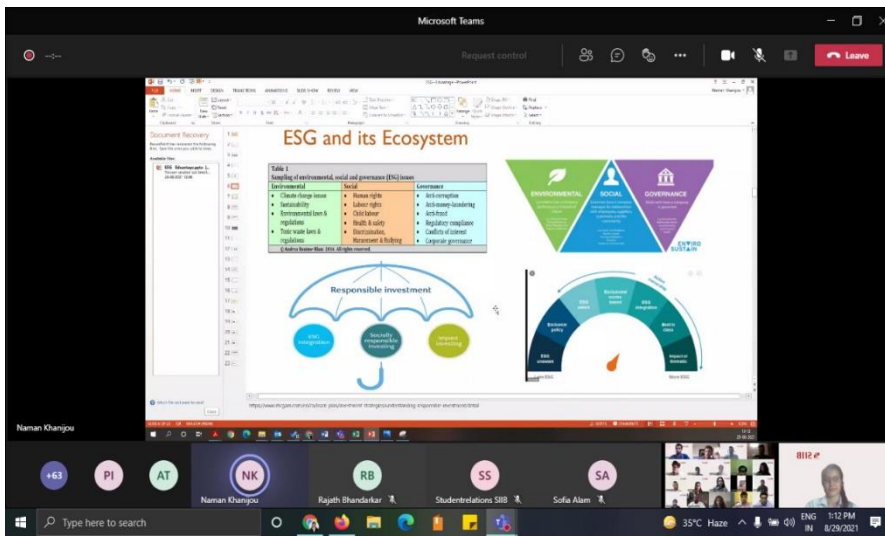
Microsoft Teams

Request control

Leave

Document Recovery

ESG and its Ecosystem

Table 1
Sampling of environmental, social and governance (ESG) issues

| Environmental | Social | Governance |
|---|---|---|
| Climate change issues | Human rights | Anti-corruption |
| Sustainability | Labour rights | Anti-money-laundering |
| Environmental laws & regulations | Child labour | Anti-fraud |
| | Health & safety | Regulatory compliance |
| Toxic waste laws & regulations | Discrimination, Harassment & Bullying | Conflicts of interest |
| | | Corporate governance |

© Andrea Bonime-Blanc 2016. All rights reserved

ENVIRONMENTAL

SOCIAL

GOVERNANCE

ENVIRO SUSTAIN

Responsible investment

ESG integration

Socially responsible investing

Impact investing

Exclusion policy

ESG integration

Best in class

Impact or thematic

Less ESG

More ESG

Naman Khanijou

+63

PI

AT

NK

Naman Khanijou

RB

Rajath Bhandarkar

SS

Studentrelations SIIB

SA

Sofia Alam

Type here to search

35°C Haze

ENG IN

1:12 PM 8/29/2021